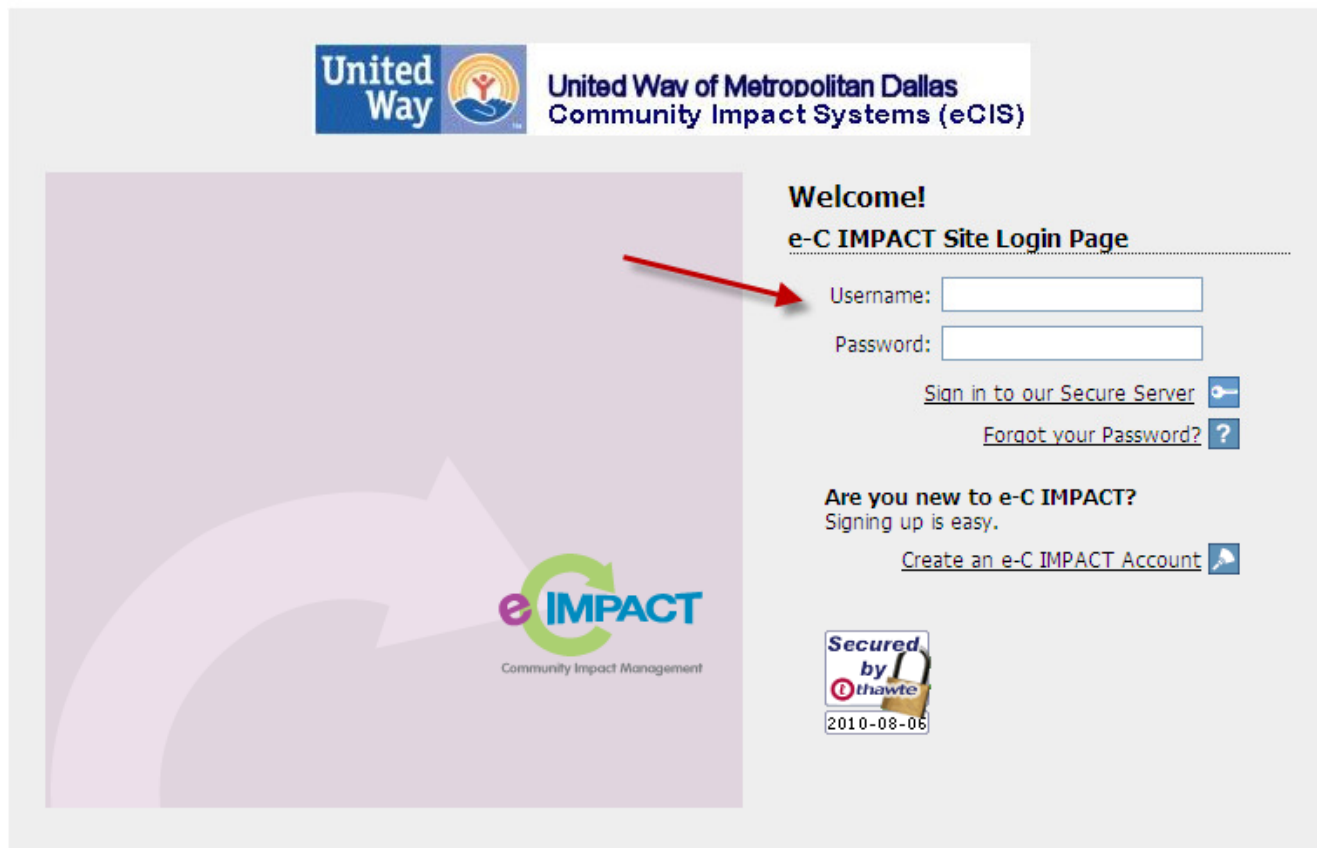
United Way

United Way of Metropolitan Dallas
Community Impact Systems (eCIS)

Welcome!
e-C IMPACT Site Login Page

Username:
Password:

Sign in to our Secure Server
Forgot your Password?

Are you new to e-C IMPACT?
Signing up is easy.
Create an e-C IMPACT Account

e IMPACT
Community Impact Management

Secured by thawte
2010-08-06